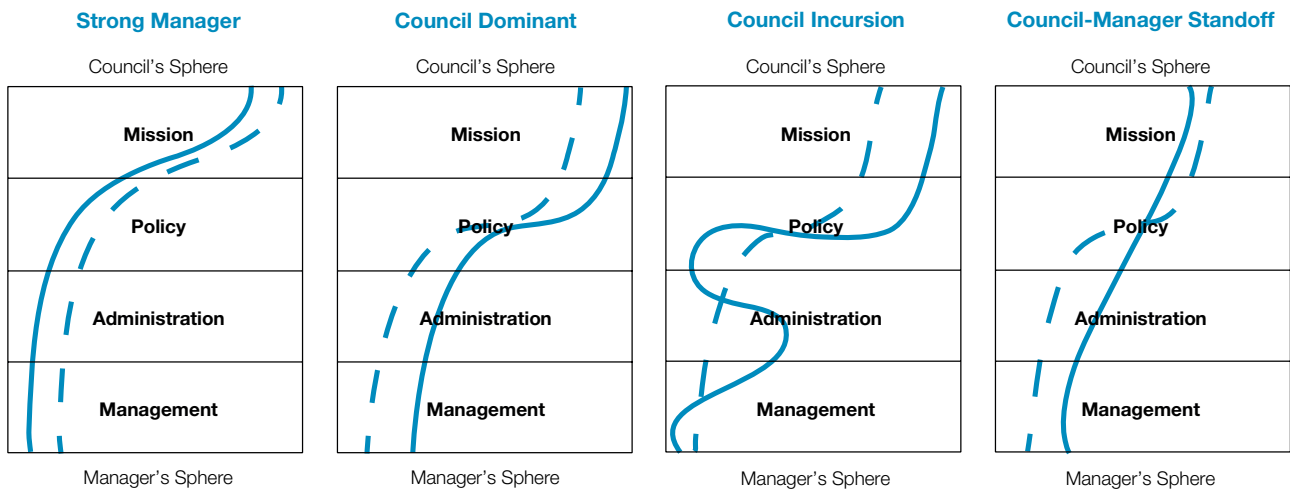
Strong Manager

Council's Sphere

Mission

Policy

Administration

Management

Manager's Sphere

Council Dominant

Council's Sphere

Mission

Policy

Administration

Management

Manager's Sphere

Council Incursion

Council's Sphere

Mission

Policy

Administration

Management

Manager's Sphere

Council-Manager Standoff

Council's Sphere

Mission

Policy

Administration

Management

Manager's Sphere